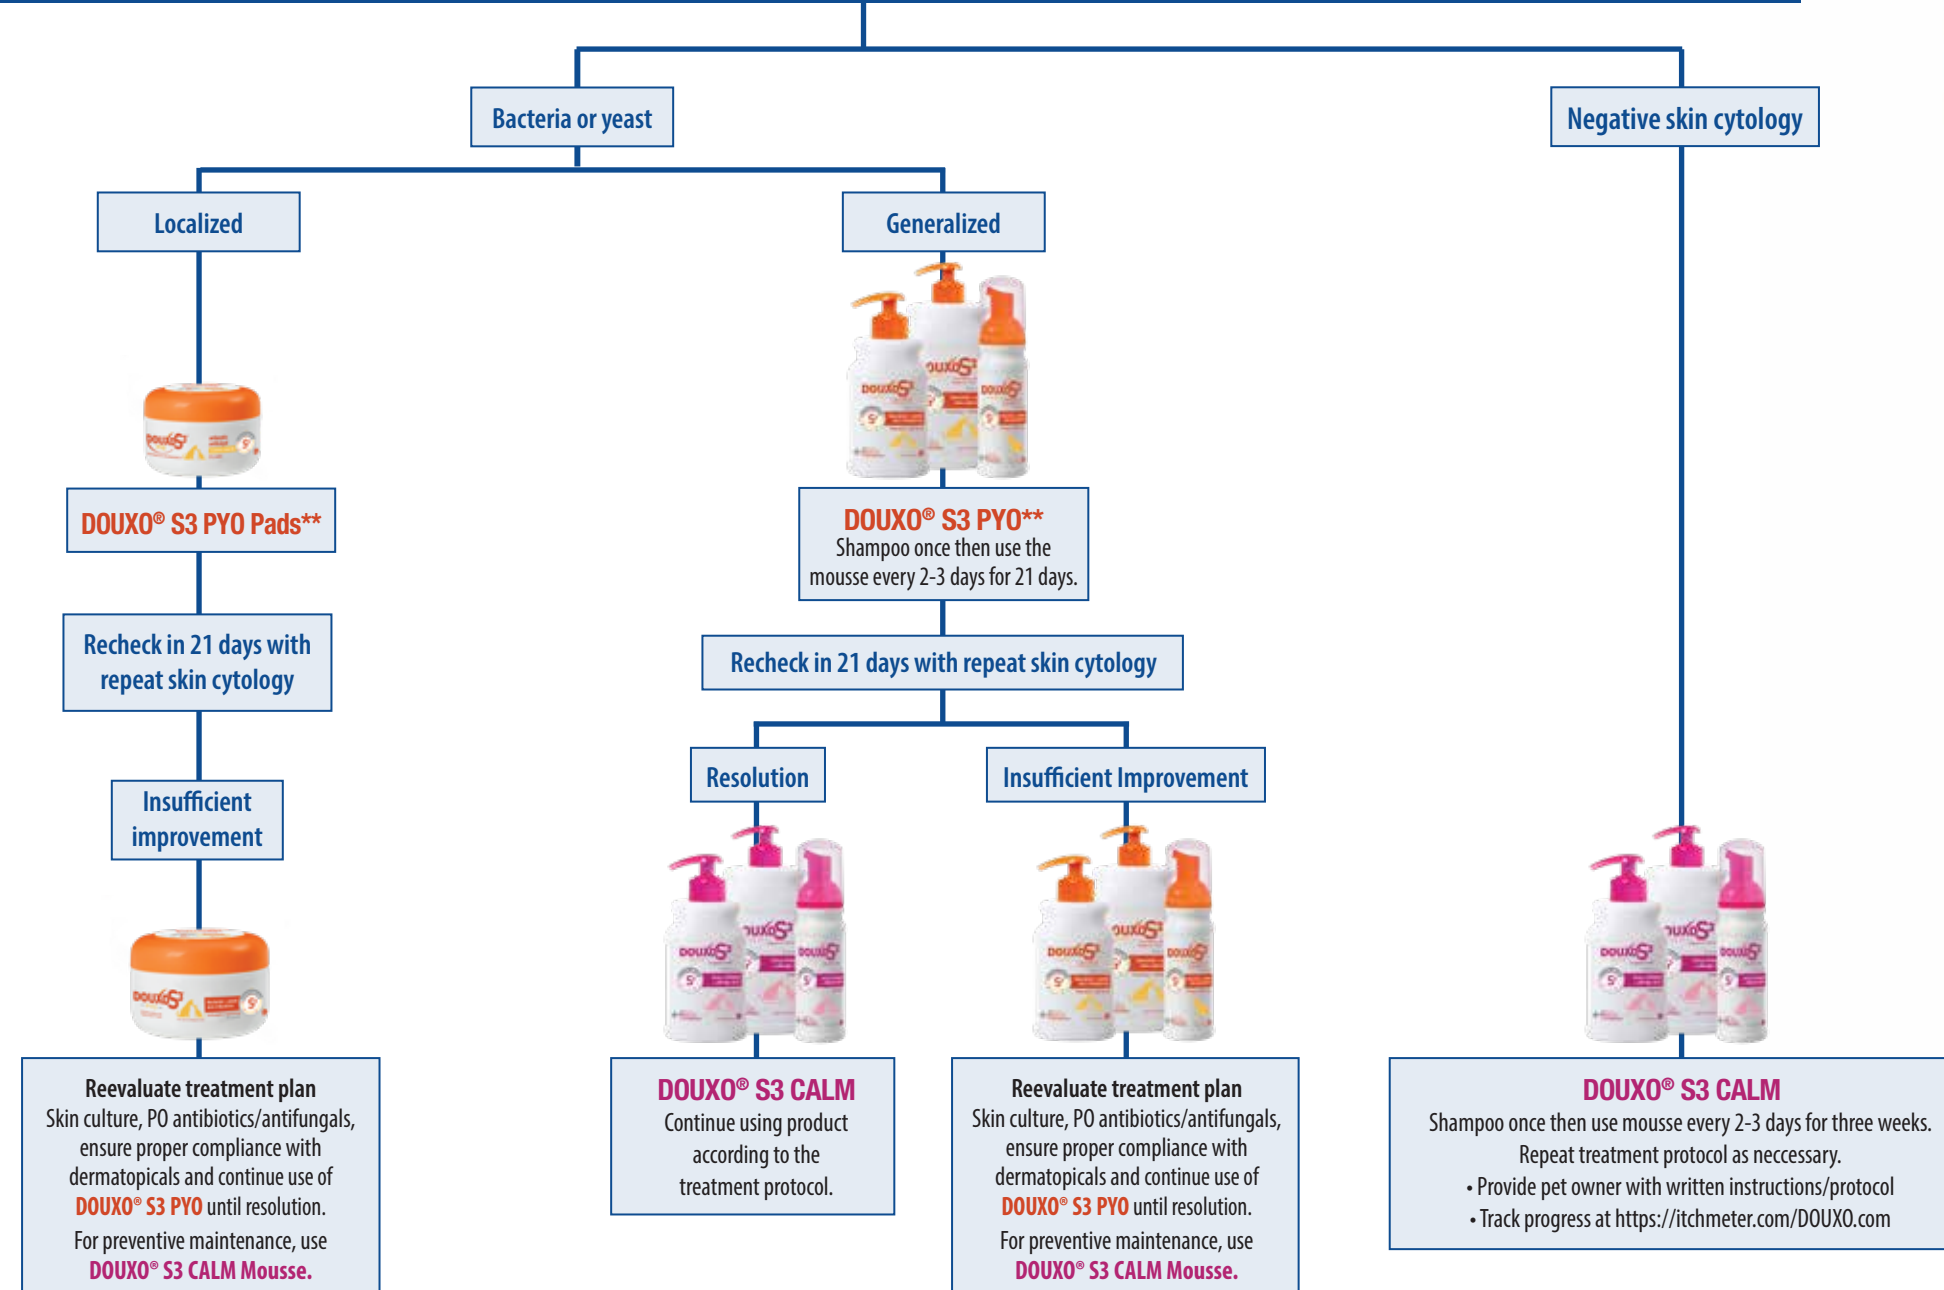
Bacteria or yeast

Negative skin cytology

Localized

Generalized

DOUXO® S3 PYO Pads**

DOUXO® S3 PYO**
Shampoo once then use the mousse every 2-3 days for 21 days.

Recheck in 21 days with repeat skin cytology

Recheck in 21 days with repeat skin cytology

Insufficient improvement

Resolution

Insufficient Improvement

Reevaluate treatment plan
Skin culture, PO antibiotics/antifungals, ensure proper compliance with dermatopicals and continue use of DOUXO® S3 PYO until resolution.
For preventive maintenance, use DOUXO® S3 CALM Mousse.

DOUXO® S3 CALM
Continue using product according to the treatment protocol.

Reevaluate treatment plan
Skin culture, PO antibiotics/antifungals, ensure proper compliance with dermatopicals and continue use of DOUXO® S3 PYO until resolution.
For preventive maintenance, use DOUXO® S3 CALM Mousse.

DOUXO® S3 CALM
Shampoo once then use mousse every 2-3 days for three weeks.
Repeat treatment protocol as neccessary.
• Provide pet owner with written instructions/protocol
• Track progress at https://itchmeter.com/DOUXO.com